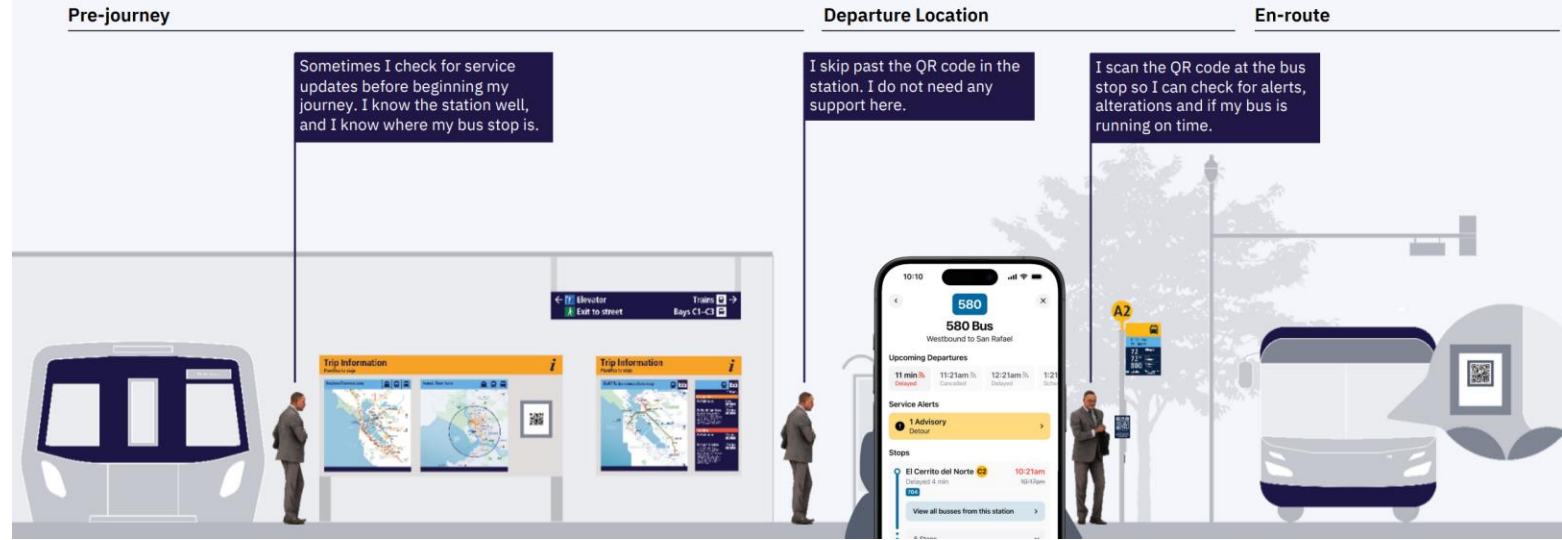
Pre-journey

Departure Location

En-route

Sometimes I check for service updates before beginning my journey. I know the station well, and I know where my bus stop is.

I skip past the QR code in the station. I do not need any support here.

I scan the QR code at the bus stop so I can check for alerts, alterations and if my bus is running on time.

Elevator
Exit to street
Trains
Bays C1–C3

Trip Information

Trip Information

A2

10:10

580

580 Bus

Westbound to San Rafael

Upcoming Departures

11 min
Delayed

11:21am
Cancelled

12:21am
Delayed

1:21

Service Alerts

1 Advisory
Detour

Stops

El Cerrito del Norte C3

10:21am

Delayed 4 min

10:17pm

View all busses from this station